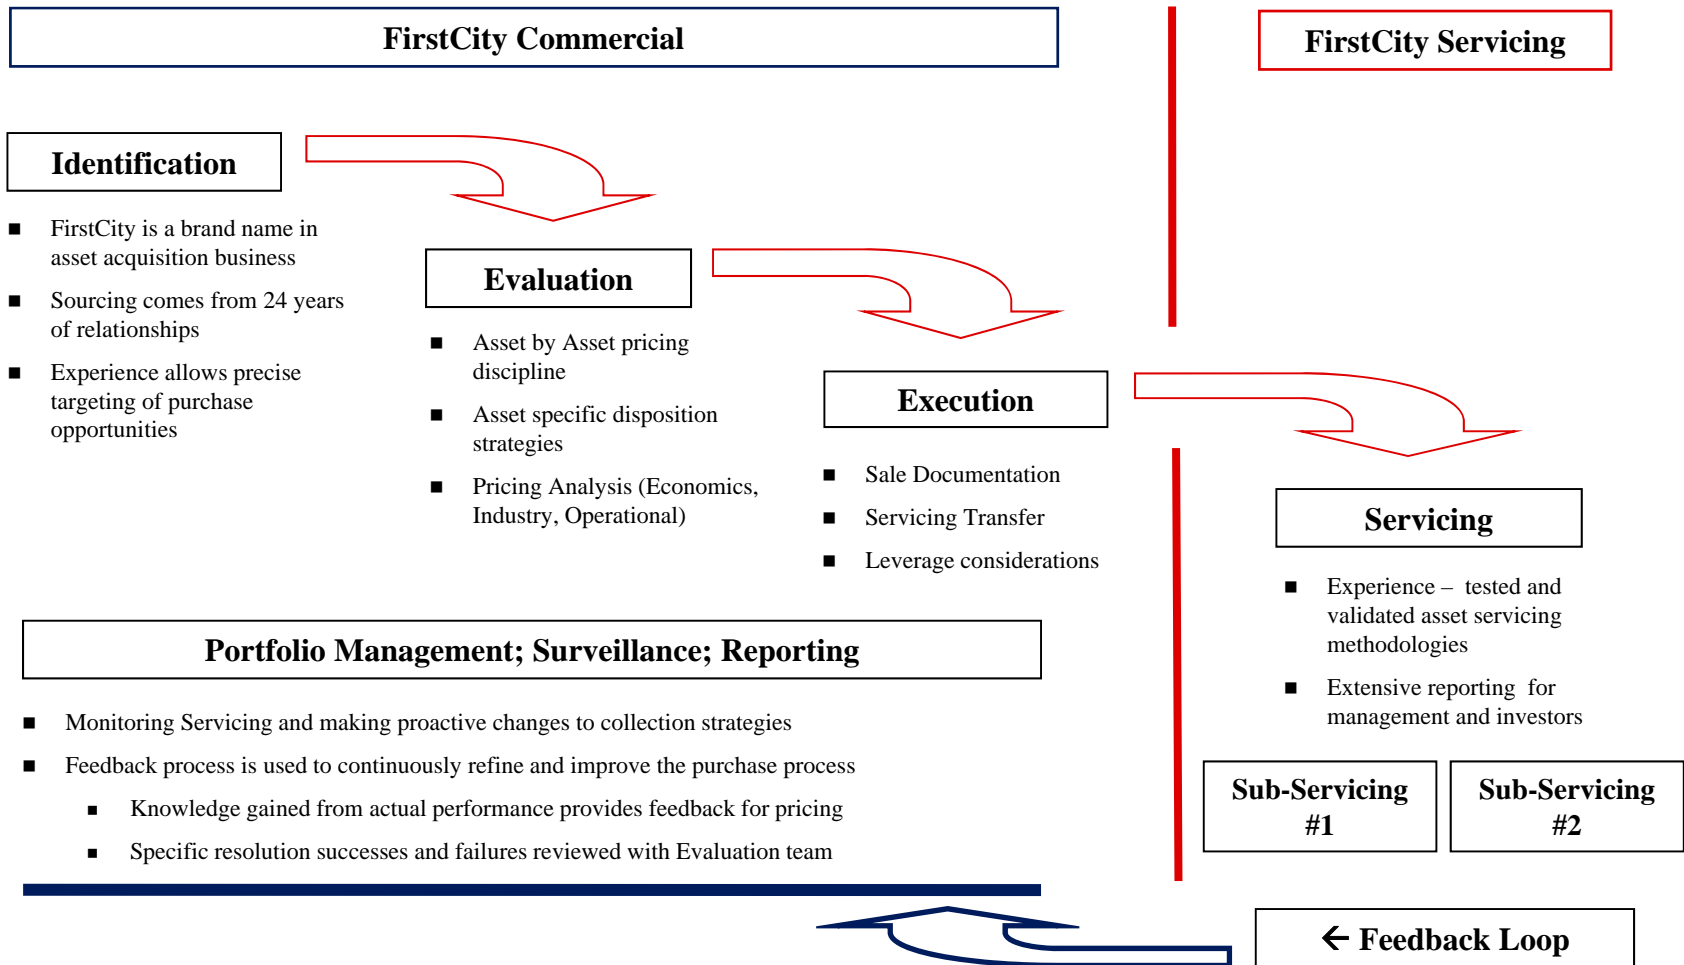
FirstCity Commercial

FirstCity Servicing

Identification

- FirstCity is a brand name in asset acquisition business
- Sourcing comes from 24 years of relationships
- Experience allows precise targeting of purchase opportunities

Evaluation

- Asset by Asset pricing discipline
- Asset specific disposition strategies
- Pricing Analysis (Economics, Industry, Operational)

Execution

- Sale Documentation
- Servicing Transfer
- Leverage considerations

Servicing

- Experience – tested and validated asset servicing methodologies
- Extensive reporting for management and investors

Portfolio Management; Surveillance; Reporting

- Monitoring Servicing and making proactive changes to collection strategies
- Feedback process is used to continuously refine and improve the purchase process
  - Knowledge gained from actual performance provides feedback for pricing
  - Specific resolution successes and failures reviewed with Evaluation team

Sub-Servicing #1

Sub-Servicing #2

← Feedback Loop